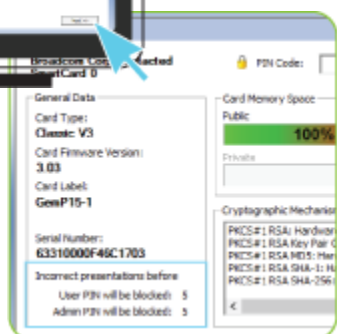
Broadcom Co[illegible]acted SmartCard 0

PIN Code:

General Data

Card Type:
Classic V3

Card Firmware Version:
3.03

Card Label:
GemP15-1

Serial Number:
63310000F46C1703

Incorrect presentations before

User PIN will be blocked: 5

Admin PIN will be blocked: 5

Card Memory Space

Public

100%

Private

Cryptographic Mechanism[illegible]

PKCS#1 RSA: Hardwa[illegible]
PKCS#1 RSA Key Pair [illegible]
PKCS#1 RSA MD5: Ha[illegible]
PKCS#1 RSA SHA-1: H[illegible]
PKCS#1 RSA SHA-256 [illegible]